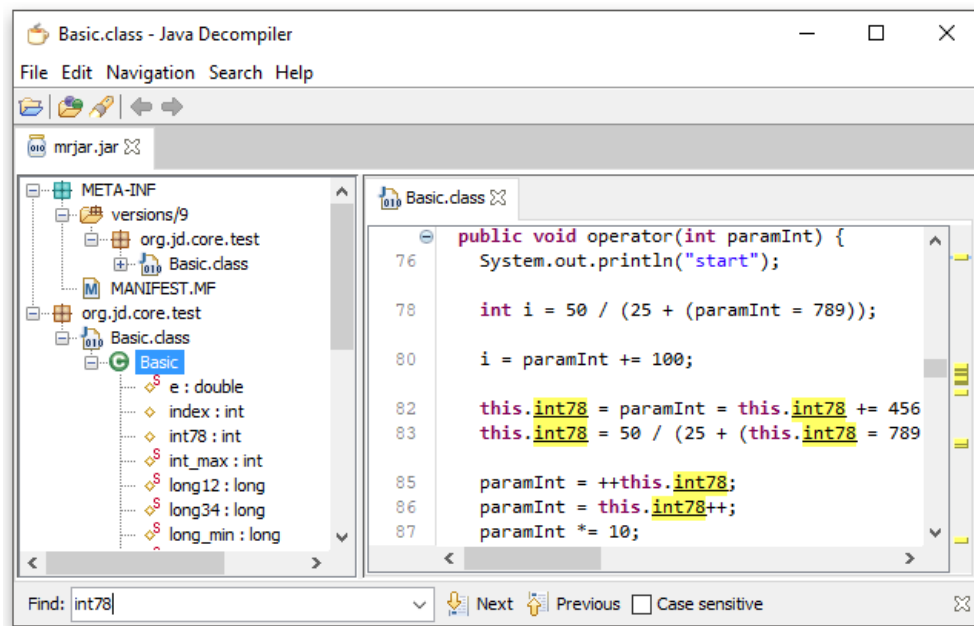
Basic.class - Java Decompiler

File Edit Navigation Search Help

mrjar.jar

META-INF
versions/9
org.jd.core.test
Basic.class
MANIFEST.MF
org.jd.core.test
Basic.class
Basic
e : double
index : int
int78 : int
int_max : int
long12 : long
long34 : long
long_min : long

Basic.class

public void operator(int paramInt) {
76 System.out.println("start");

78 int i = 50 / (25 + (paramInt = 789));

80 i = paramInt += 100;

82 this.int78 = paramInt = this.int78 += 456
83 this.int78 = 50 / (25 + (this.int78 = 789

85 paramInt = ++this.int78;
86 paramInt = this.int78++;
87 paramInt *= 10;

Find: int78 Next Previous Case sensitive